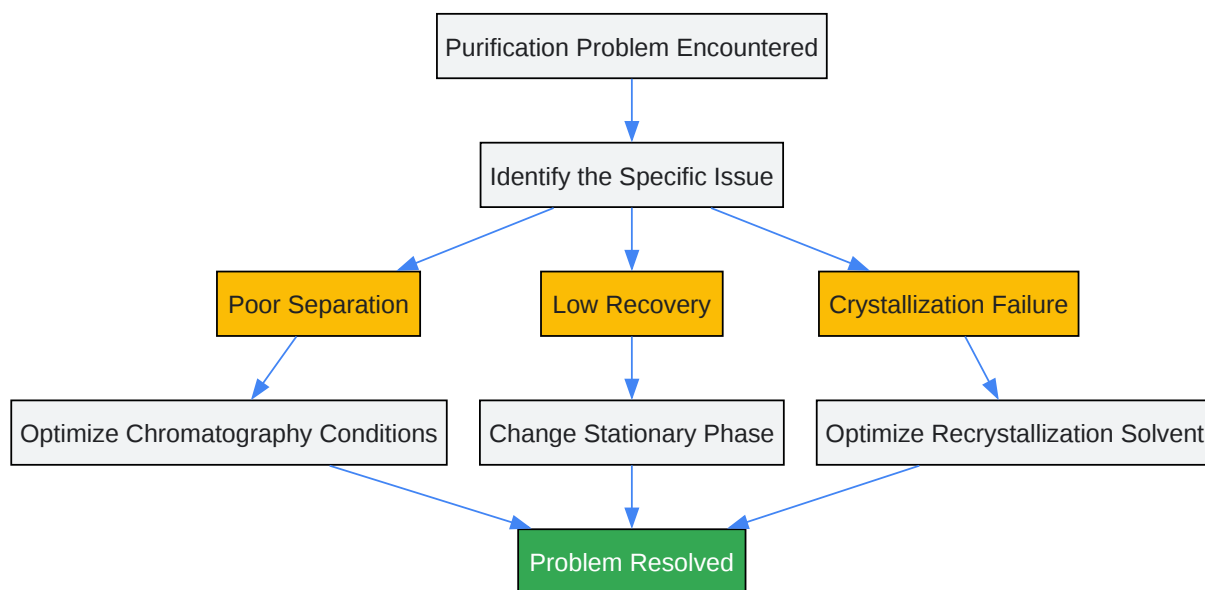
Purification Problem Encountered

Identify the Specific Issue

Poor Separation

Low Recovery

Crystallization Failure

Optimize Chromatography Conditions

Change Stationary Phase

Optimize Recrystallization Solvent

Problem Resolved